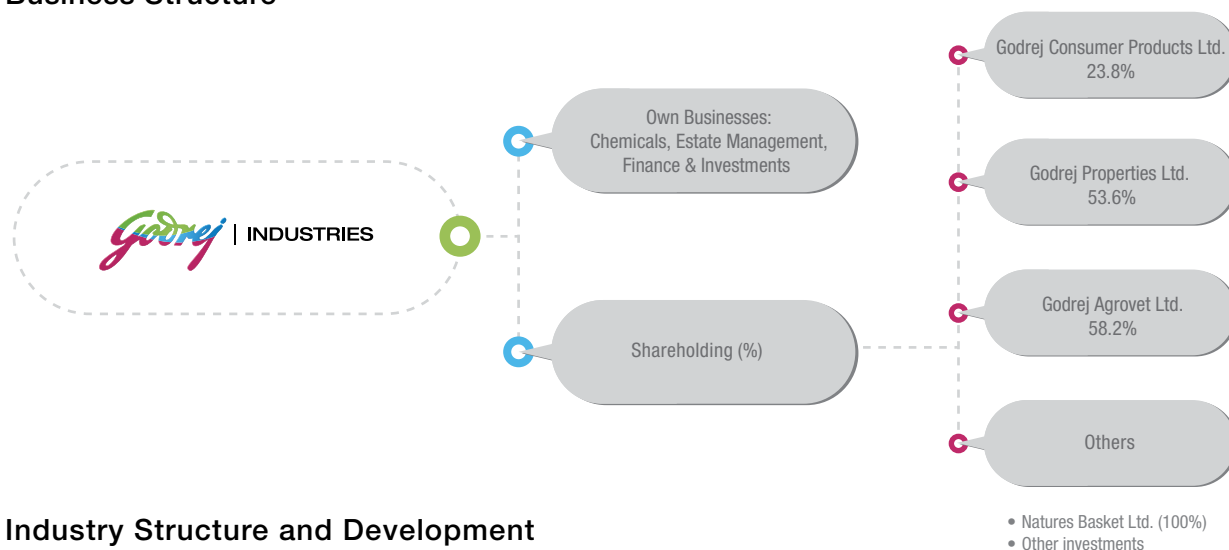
Business Structure

Godrej | INDUSTRIES

Own Businesses: Chemicals, Estate Management, Finance & Investments

Shareholding (%)

Godrej Consumer Products Ltd. 23.8%

Godrej Properties Ltd. 53.6%

Godrej Agrovet Ltd. 58.2%

Others

• Natures Basket Ltd. (100%)
• Other investments

Industry Structure and Development